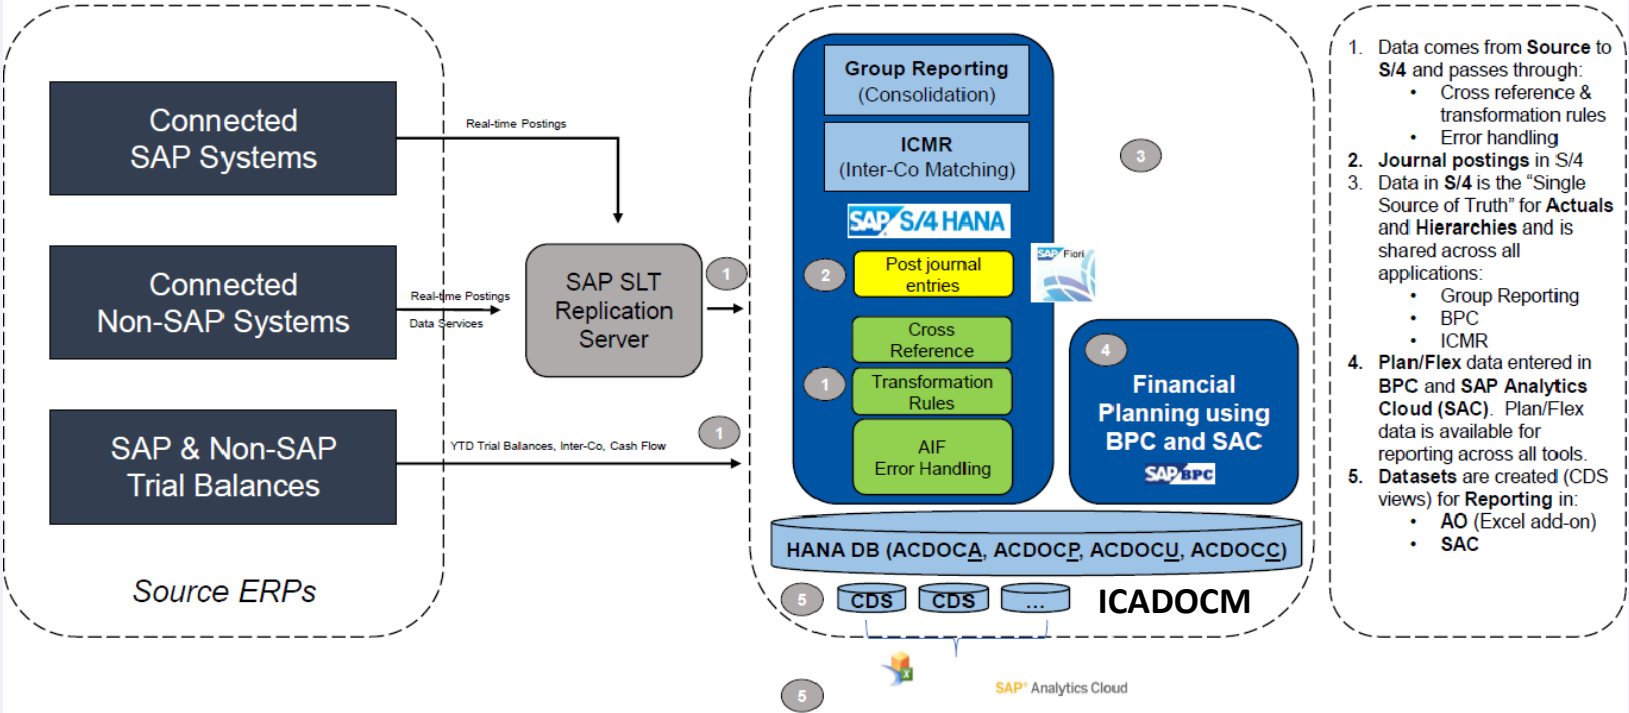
Connected SAP Systems

Connected Non-SAP Systems

SAP & Non-SAP Trial Balances

Source ERPs

Real-time Postings

Real-time Postings

Data Services

YTD Trial Balances, Inter-Co, Cash Flow

SAP SLT Replication Server

1

1

Group Reporting (Consolidation)

ICMR (Inter-Co Matching)

SAP S/4HANA

2

Post journal entries

SAP Fiori

Cross Reference

1

Transformation Rules

AIF Error Handling

3

4

Financial Planning using BPC and SAC

SAP BPC

HANA DB (ACDOCA, ACDOCP, ACDOCU, ACDOCC)

5

CDS

CDS

...

ICADOCM

5

SAP Analytics Cloud

1. Data comes from **Source** to **S/4** and passes through:
• Cross reference & transformation rules
• Error handling
2. **Journal postings** in S/4
3. Data in **S/4** is the "Single Source of Truth" for **Actuals** and **Hierarchies** and is shared across all applications:
• Group Reporting
• BPC
• ICMR
4. **Plan/Flex** data entered in **BPC** and **SAP Analytics Cloud (SAC)**. Plan/Flex data is available for reporting across all tools.
5. **Datasets** are created (CDS views) for **Reporting** in:
• **AO** (Excel add-on)
• **SAC**